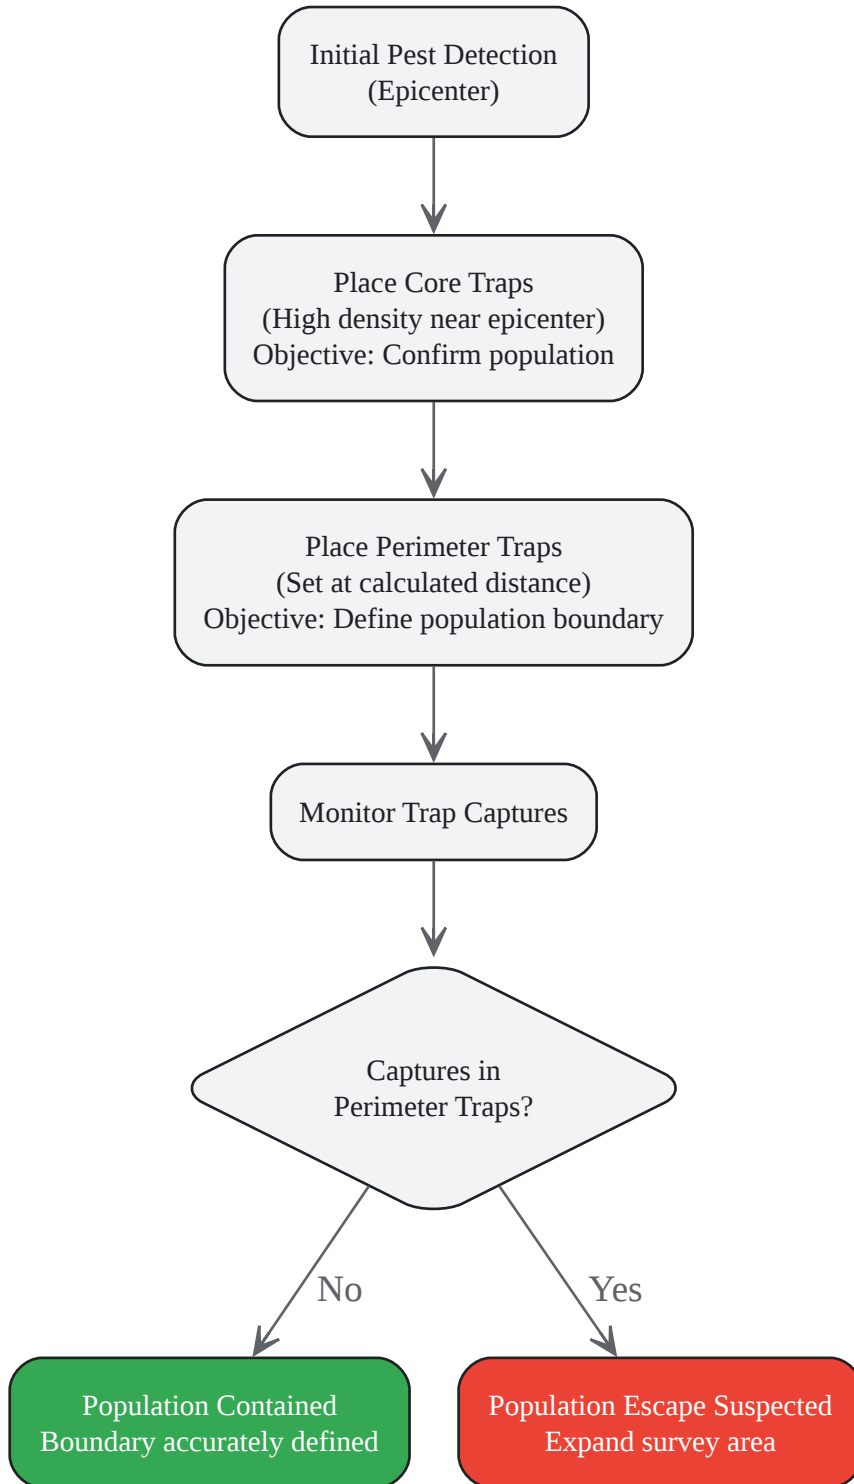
Initial Pest Detection
(Epicenter)

Place Core Traps
(High density near epicenter)
Objective: Confirm population

Place Perimeter Traps
(Set at calculated distance)
Objective: Define population boundary

Monitor Trap Captures

Captures in
Perimeter Traps?

No

Yes

Population Contained
Boundary accurately defined

Population Escape Suspected
Expand survey area